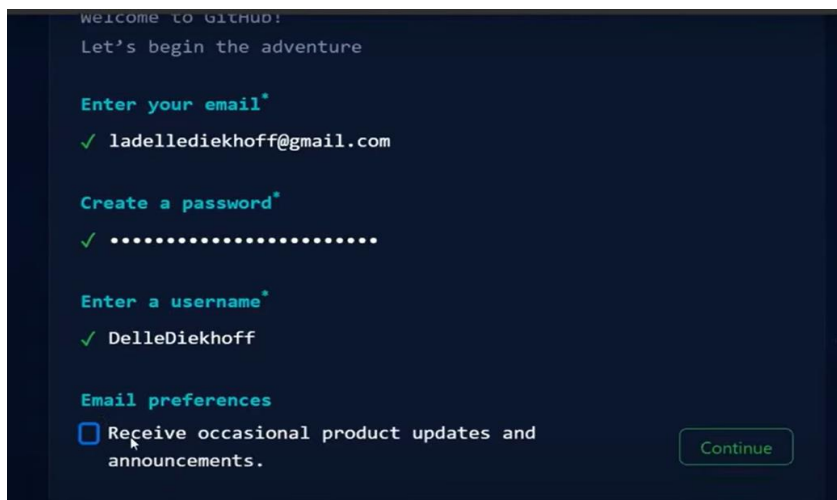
Welcome to GitHub!
Let's begin the adventure

Enter your email*
✓ ladellediekhoff@gmail.com

Create a password*
✓ ••••••••••••••••••••••

Enter a username*
✓ DelleDiekhoff

Email preferences
Receive occasional product updates and announcements.

Continue